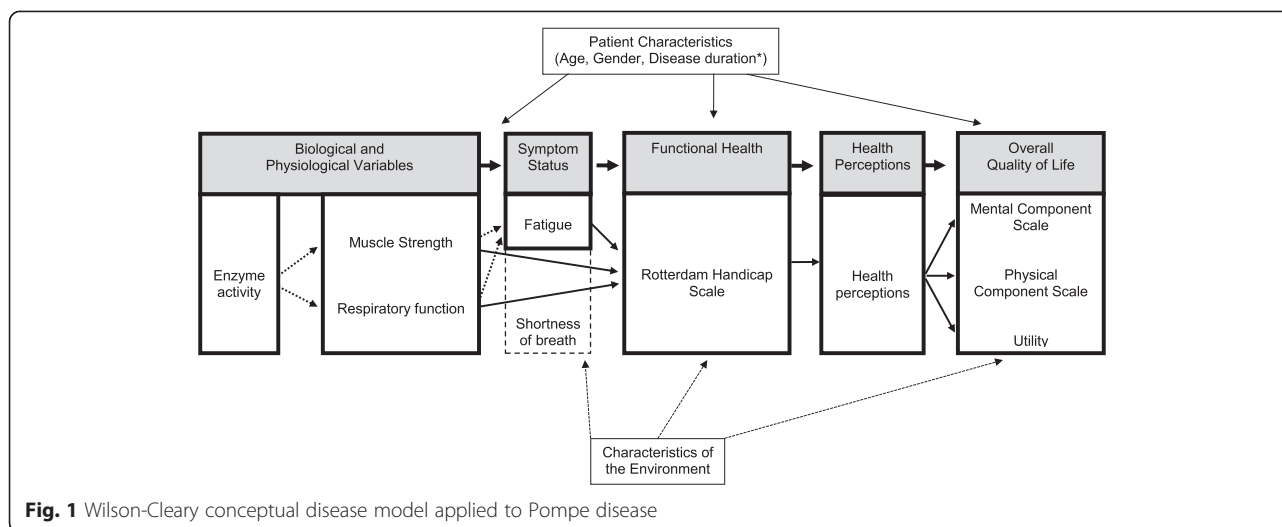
Patient Characteristics
(Age, Gender, Disease duration*)

Biological and
Physiological Variables

Symptom
Status

Functional Health

Health
Perceptions

Overall
Quality of Life

Enzyme
activity

Muscle Strength

Respiratory function

Fatigue

Shortness
of breath

Rotterdam Handicap
Scale

Health
perceptions

Mental Component
Scale

Physical
Component Scale

Utility

Characteristics of
the Environment

**Fig. 1** Wilson-Cleary conceptual disease model applied to Pompe disease